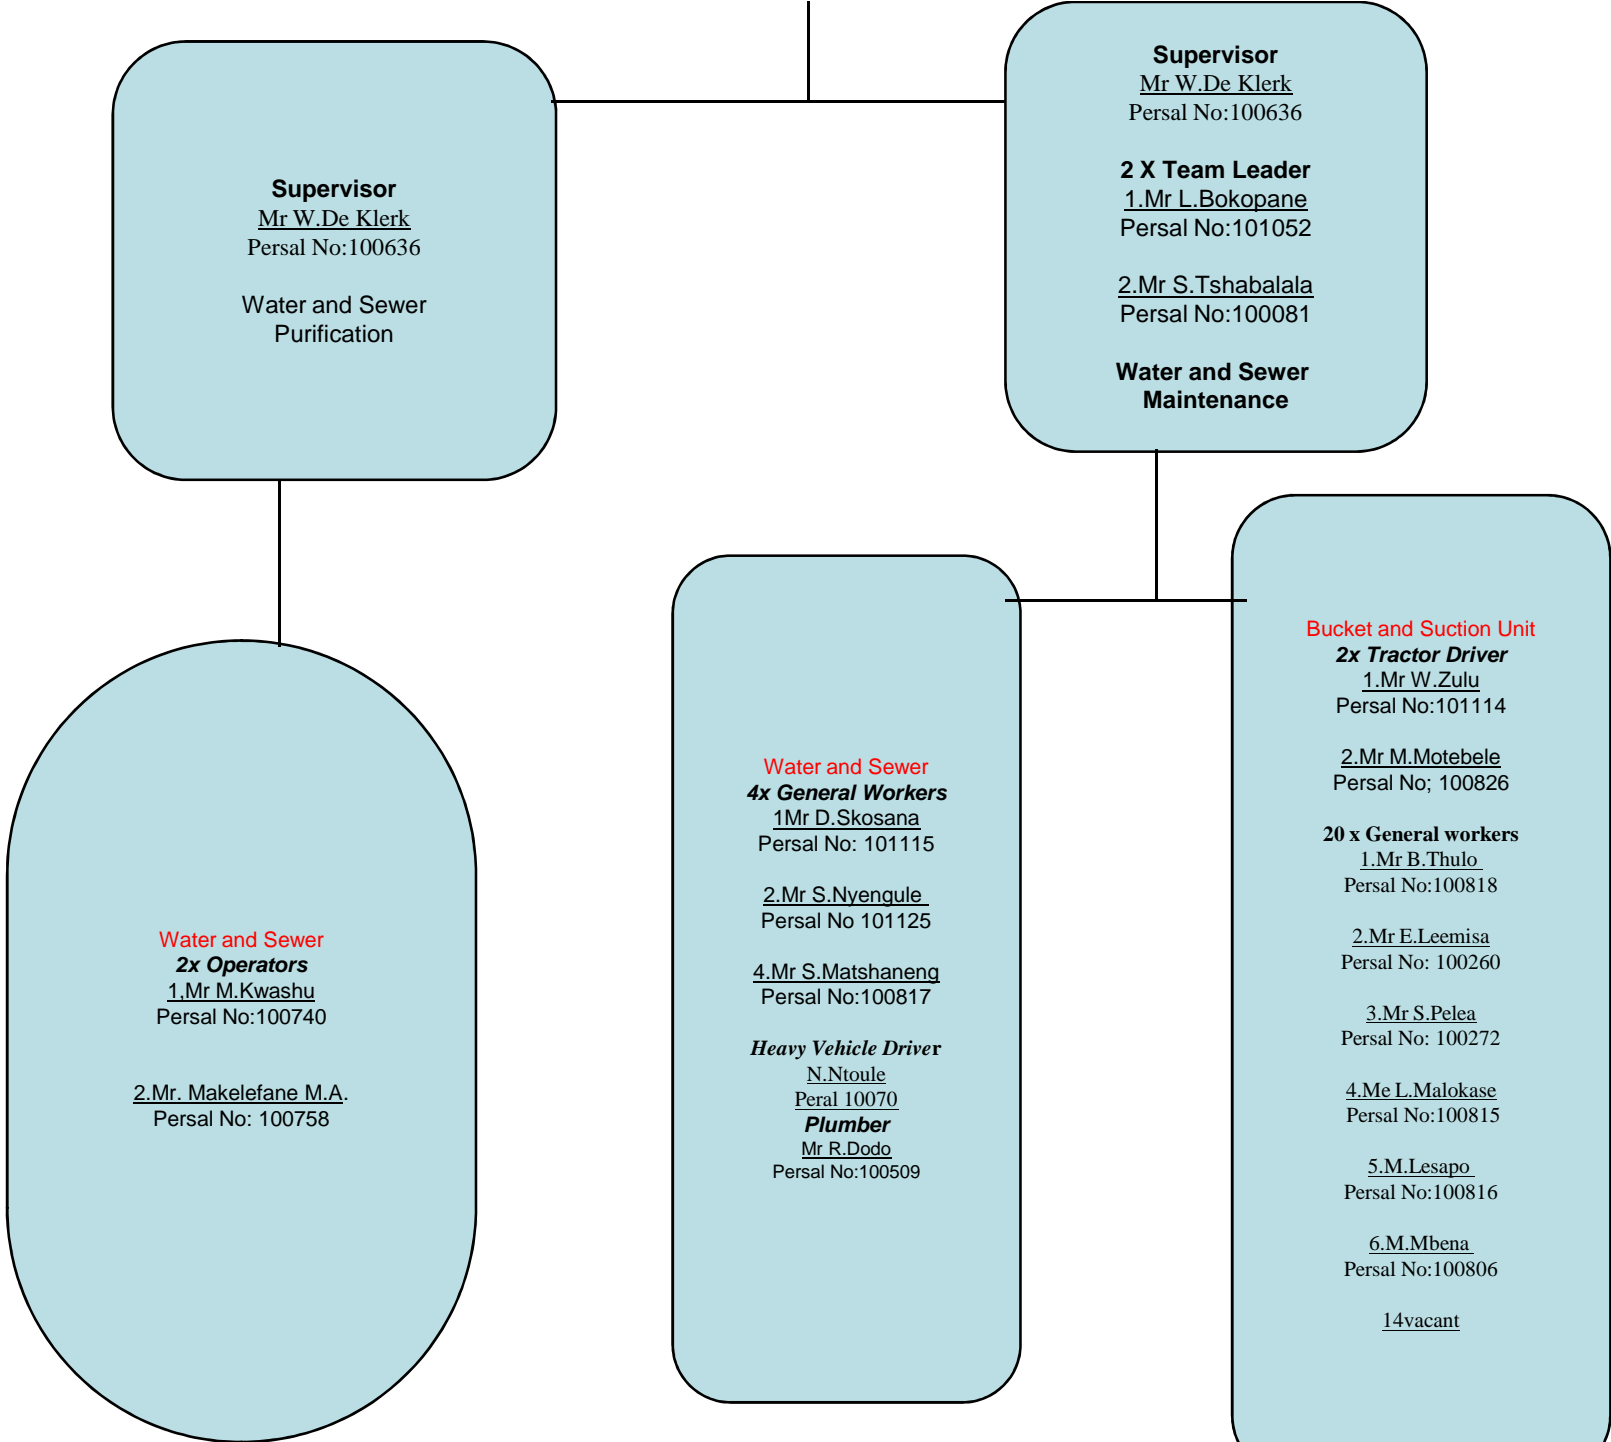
Supervisor
Mr W.De Klerk
Persal No:100636

Water and Sewer Purification

Supervisor
Mr W.De Klerk
Persal No:100636

2 X Team Leader
1.Mr L.Bokopane
Persal No:101052

2.Mr S.Tshabalala
Persal No:100081

Water and Sewer Maintenance

Water and Sewer
2x Operators
1,Mr M.Kwashu
Persal No:100740

2.Mr. Makelefane M.A.
Persal No: 100758

Water and Sewer
4x General Workers
1Mr D.Skosana
Persal No: 101115

2.Mr S.Nyengule
Persal No 101125

4.Mr S.Matshaneng
Persal No:100817

Heavy Vehicle Driver
N.Ntoule
Peral 10070
Plumber
Mr R.Dodo
Persal No:100509

Bucket and Suction Unit
2x Tractor Driver
1.Mr W.Zulu
Persal No:101114

2.Mr M.Motebele
Persal No; 100826

20 x General workers
1.Mr B.Thulo
Persal No:100818

2.Mr E.Leemisa
Persal No: 100260

3.Mr S.Pelea
Persal No: 100272

4.Me L.Malokase
Persal No:100815

5.M.Lesapo
Persal No:100816

6.M.Mbena
Persal No:100806

14vacant